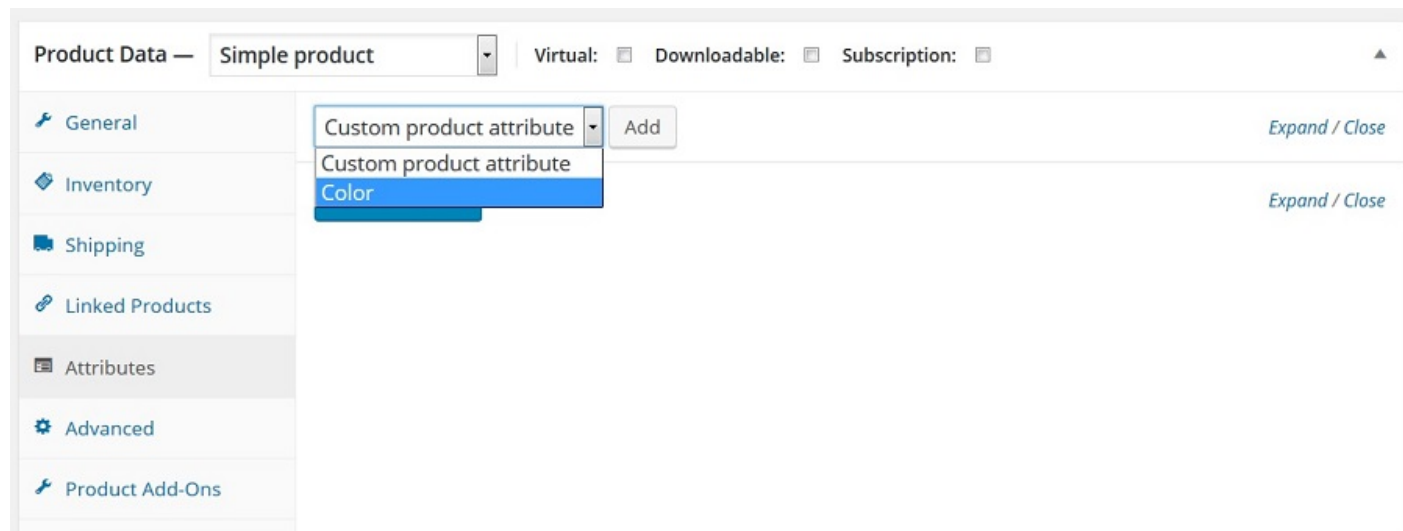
Product Data — Simple product

Virtual: Downloadable: Subscription:

General

Inventory

Shipping

Linked Products

Attributes

Advanced

Product Add-Ons

Custom product attribute

Add

Custom product attribute
Color

Expand / Close

Expand / Close